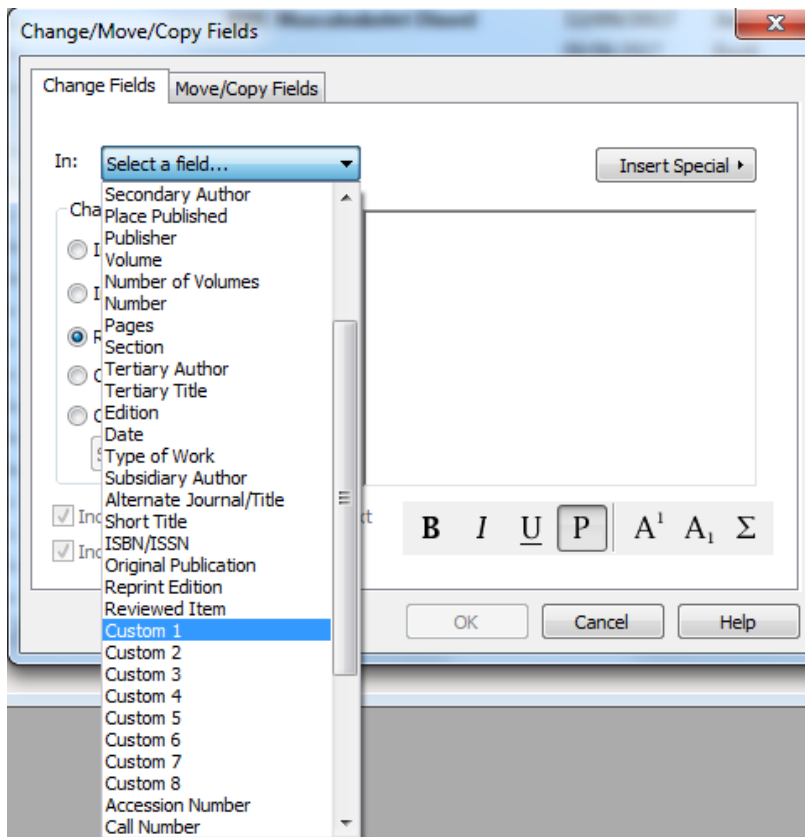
Change/Move/Copy Fields

Change Fields | Move/Copy Fields

In: Select a field...

Insert Special ▸

Cha

Secondary Author
Place Published
Publisher
Volume
Number of Volumes
Number
Pages
Section
Tertiary Author
Tertiary Title
Edition
Date
Type of Work
Subsidiary Author
Alternate Journal/Title
Short Title
ISBN/ISSN
Original Publication
Reprint Edition
Reviewed Item
Custom 1
Custom 2
Custom 3
Custom 4
Custom 5
Custom 6
Custom 7
Custom 8
Accession Number
Call Number

Inc
Inc

B I U P $A^1$ $A_1$ Σ

OK Cancel Help